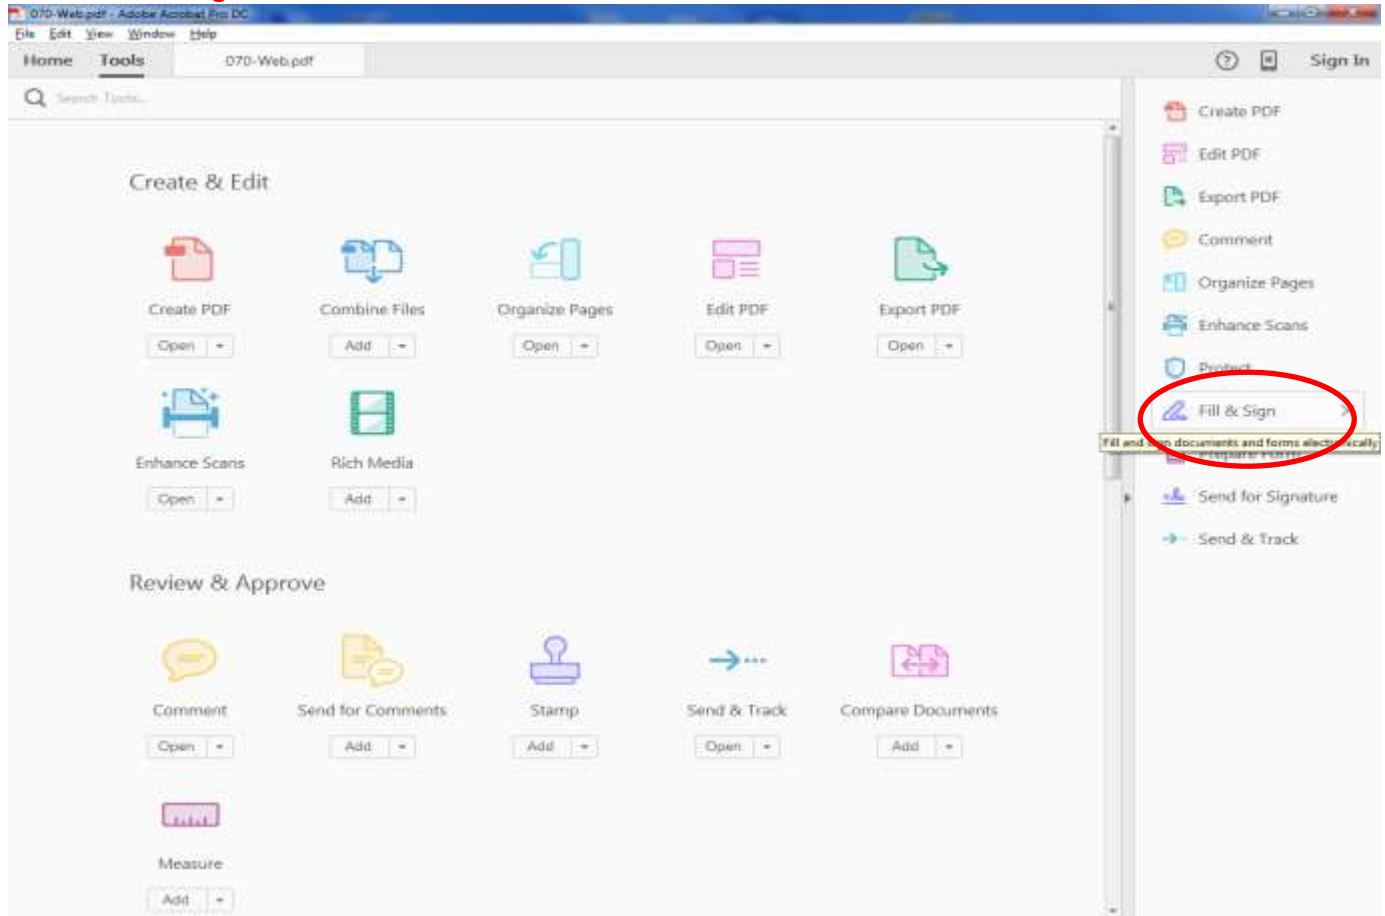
070-Web.pdf - Adobe Acrobat Pro DC

File Edit View Window Help

Home Tools 070-Web.pdf

Sign In

Search Tools...

Create & Edit

Create PDF
Open

Combine Files
Add

Organize Pages
Open

Edit PDF
Open

Export PDF
Open

Enhance Scans
Open

Rich Media
Add

Review & Approve

Comment
Open

Send for Comments
Add

Stamp
Add

Send & Track
Open

Compare Documents
Add

Measure
Add

Create PDF
Edit PDF
Export PDF
Comment
Organize Pages
Enhance Scans
Protect
Fill & Sign
Fill and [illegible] documents and forms elect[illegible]cally
Prepare Form
Send for Signature
Send & Track